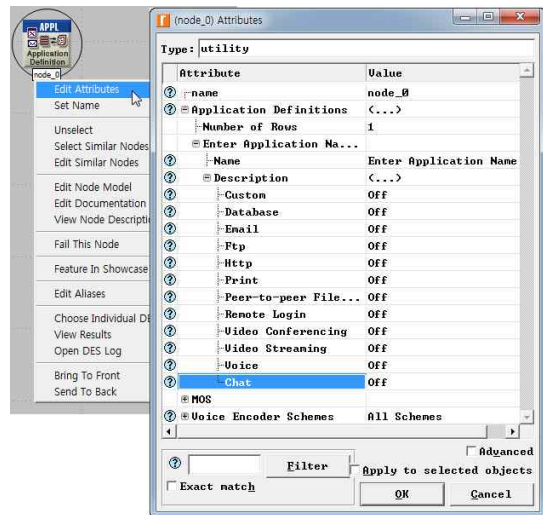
APPL
Application Definition
node_0
Edit Attributes
Set Name
Unselect
Select Similar Nodes
Edit Similar Nodes
Edit Node Model
Edit Documentation
View Node Descripti
Fail This Node
Feature In Showcase
Edit Aliases
Choose Individual DE
View Results
Open DES Log
Bring To Front
Send To Back

(node_0) Attributes

Type: utility

| Attribute | Value |
|---|---|
| name | node_0 |
| ⊟ Application Definitions | (...) |
| Number of Rows | 1 |
| ⊟ Enter Application Na... | |
| Name | Enter Application Name |
| ⊟ Description | (...) |
| Custom | Off |
| Database | Off |
| Email | Off |
| Ftp | Off |
| Http | Off |
| Print | Off |
| Peer-to-peer File... | Off |
| Remote Login | Off |
| Video Conferencing | Off |
| Video Streaming | Off |
| Voice | Off |
| Chat | Off |
| ⊞ MOS | |
| ⊞ Voice Encoder Schemes | All Schemes |

Advanced
Filter
Apply to selected objects
Exact match
OK
Cancel